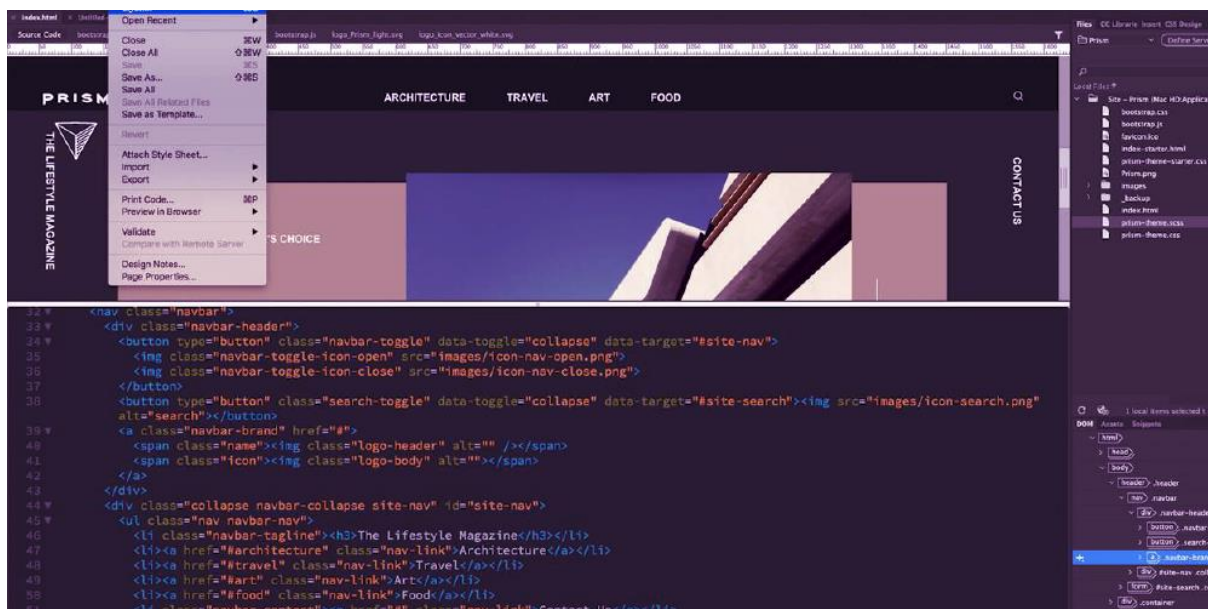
index.html × Untitled
Source Code bootstrap
Open Recent
Close ⌘W
Close All ⇧⌘W
Save ⌘S
Save As... ⇧⌘S
Save All
Save All Related Files
Save as Template...
Revert
Attach Style Sheet...
Import
Export
Print Code... ⌘P
Preview in Browser
Validate
Compare with Remote Server
Design Notes...
Page Properties...
bootstrap.js logo_Prism_light.svg logo_icon_vector_white.svg

PRISM
THE LIFESTYLE MAGAZINE
ARCHITECTURE TRAVEL ART FOOD
'S CHOICE
CONTACT US

Files CC Libraries Insert CSS Design
Prism Define Serv
Local Files
Site - Prism (Mac HD:Applica
bootstrap.css
bootstrap.js
favicon.ico
index-starter.html
prism-theme-starter.css
Prism.png
images
_backup
index.html
prism-theme.scss
prism-theme.css

1 local items selected
DOM Assets Snippets
html
head
body
header .header
nav .navbar
div .navbar-heade
button .navbar
button .search-
a .navbar-bran
div #site-nav .col
form #site-search .
div .container

32 <nav class="navbar">
33 <div class="navbar-header">
34 <button type="button" class="navbar-toggle" data-toggle="collapse" data-target="#site-nav">
35 <img class="navbar-toggle-icon-open" src="images/icon-nav-open.png">
36 <img class="navbar-toggle-icon-close" src="images/icon-nav-close.png">
37 </button>
38 <button type="button" class="search-toggle" data-toggle="collapse" data-target="#site-search"><img src="images/icon-search.png" alt="search"></button>
39 <a class="navbar-brand" href="#">
40 <span class="name"><img class="logo-header" alt="" /></span>
41 <span class="icon"><img class="logo-body" alt=""></span>
42 </a>
43 </div>
44 <div class="collapse navbar-collapse site-nav" id="site-nav">
45 <ul class="nav navbar-nav">
46 <li class="navbar-tagline"><h3>The Lifestyle Magazine</h3></li>
47 <li><a href="#architecture" class="nav-link">Architecture</a></li>
48 <li><a href="#travel" class="nav-link">Travel</a></li>
49 <li><a href="#art" class="nav-link">Art</a></li>
50 <li><a href="#food" class="nav-link">Food</a></li>
51 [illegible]